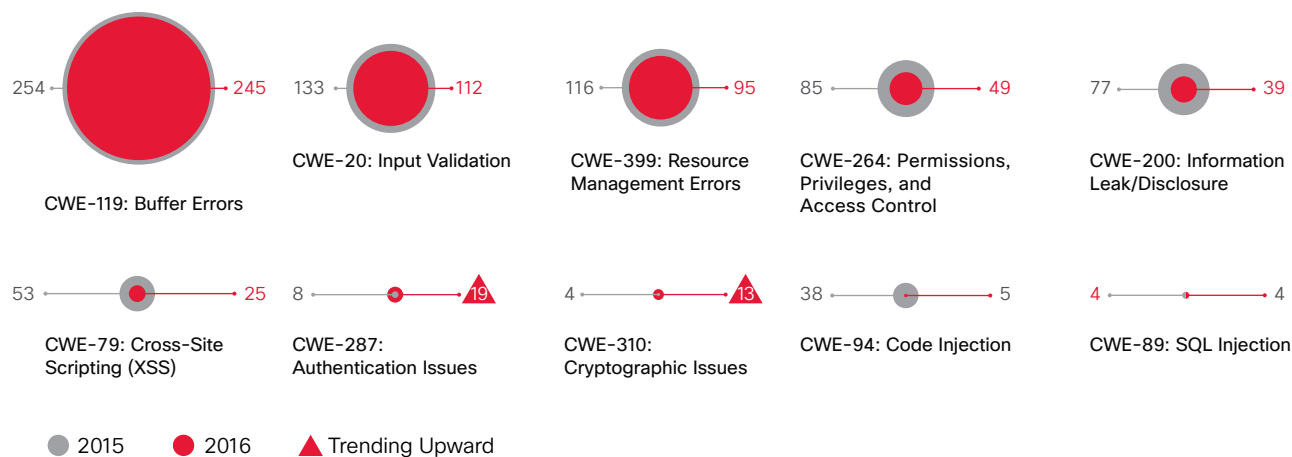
254 245
CWE-119: Buffer Errors

133 112
CWE-20: Input Validation

116 95
CWE-399: Resource Management Errors

85 49
CWE-264: Permissions, Privileges, and Access Control

77 39
CWE-200: Information Leak/Disclosure

53 25
CWE-79: Cross-Site Scripting (XSS)

8 19
CWE-287: Authentication Issues

4 13
CWE-310: Cryptographic Issues

38 5
CWE-94: Code Injection

4 4
CWE-89: SQL Injection

2015 2016 Trending Upward